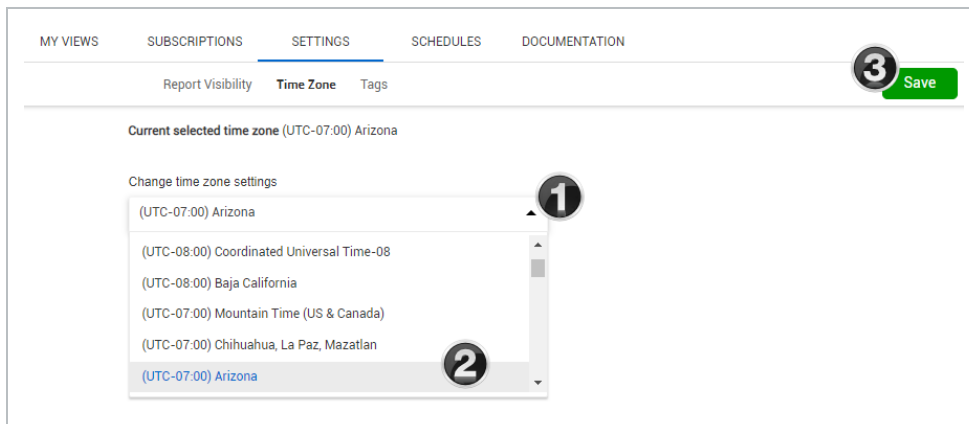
MY VIEWS SUBSCRIPTIONS SETTINGS SCHEDULES DOCUMENTATION

Report Visibility Time Zone Tags

3 Save

Current selected time zone (UTC-07:00) Arizona

Change time zone settings

(UTC-07:00) Arizona 1

(UTC-08:00) Coordinated Universal Time-08

(UTC-08:00) Baja California

(UTC-07:00) Mountain Time (US & Canada)

(UTC-07:00) Chihuahua, La Paz, Mazatlan

(UTC-07:00) Arizona 2